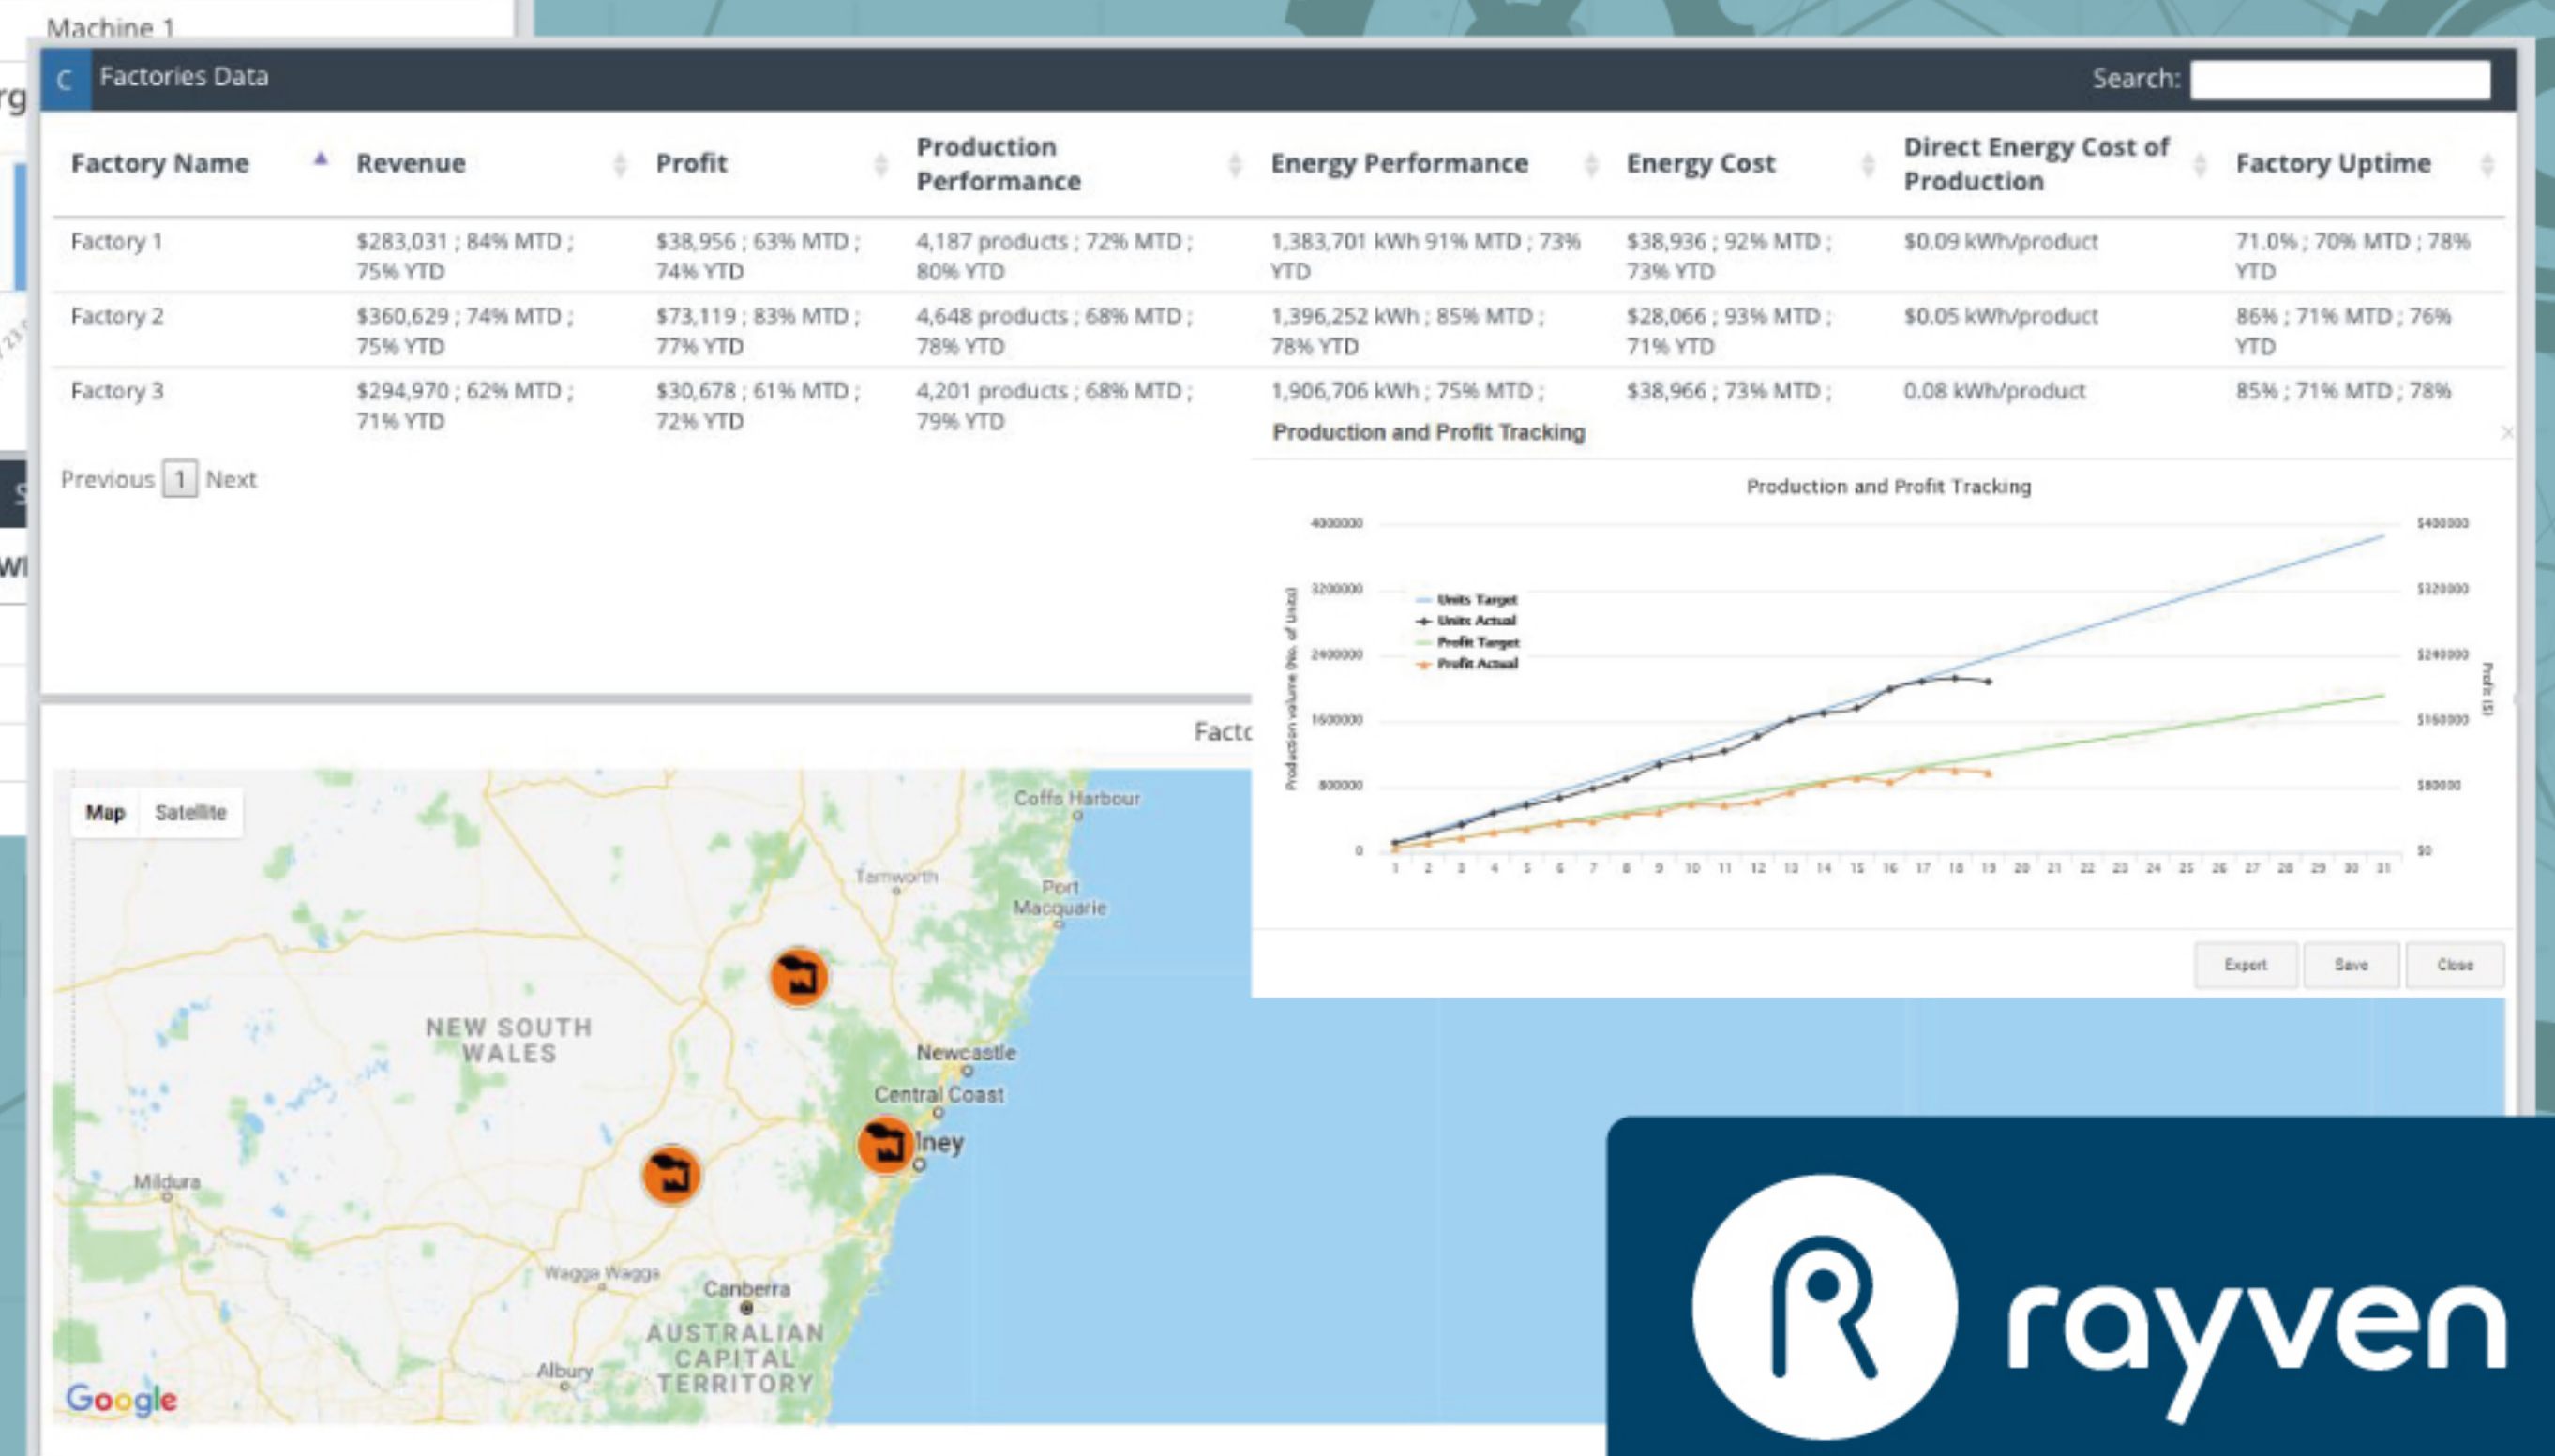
Machine 1

Factories Data

Search:

| Factory Name | Revenue | Profit | Production Performance | Energy Performance | Energy Cost | Direct Energy Cost of Production | Factory Uptime |
|---|---|---|---|---|---|---|---|
| Factory 1 | $283,031 ; 84% MTD ; 75% YTD | $38,956 ; 63% MTD ; 74% YTD | 4,187 products ; 72% MTD ; 80% YTD | 1,383,701 kWh 91% MTD ; 73% YTD | $38,936 ; 92% MTD ; 73% YTD | $0.09 kWh/product | 71.0% ; 70% MTD ; 78% YTD |
| Factory 2 | $360,629 ; 74% MTD ; 75% YTD | $73,119 ; 83% MTD ; 77% YTD | 4,648 products ; 68% MTD ; 78% YTD | 1,396,252 kWh ; 85% MTD ; 78% YTD | $28,066 ; 93% MTD ; 71% YTD | $0.05 kWh/product | 86% ; 71% MTD ; 76% YTD |
| Factory 3 | $294,970 ; 62% MTD ; 71% YTD | $30,678 ; 61% MTD ; 72% YTD | 4,201 products ; 68% MTD ; 79% YTD | 1,906,706 kWh ; 75% MTD ; | $38,966 ; 73% MTD ; | 0.08 kWh/product | 85% ; 71% MTD ; 78% |

Previous 1 Next

Production and Profit Tracking

Production and Profit Tracking

4000000
3200000
2400000
1600000
800000
0

Production volume (No. of Units)

Units Target
Units Actual
Profit Target
Profit Actual

$400000
$320000
$240000
$160000
$80000
$0

Profit ($)

1 2 3 4 5 6 7 8 9 10 11 12 13 14 15 16 17 18 19 20 21 22 23 24 25 26 27 28 29 30 31

Export Save Close

Fact

Map Satellite

Coffs Harbour
Tamworth
Port Macquarie
NEW SOUTH WALES
Newcastle
Central Coast
lney
Mildura
Wagga Wagga
Canberra
AUSTRALIAN CAPITAL TERRITORY
Albury
Google

rayven